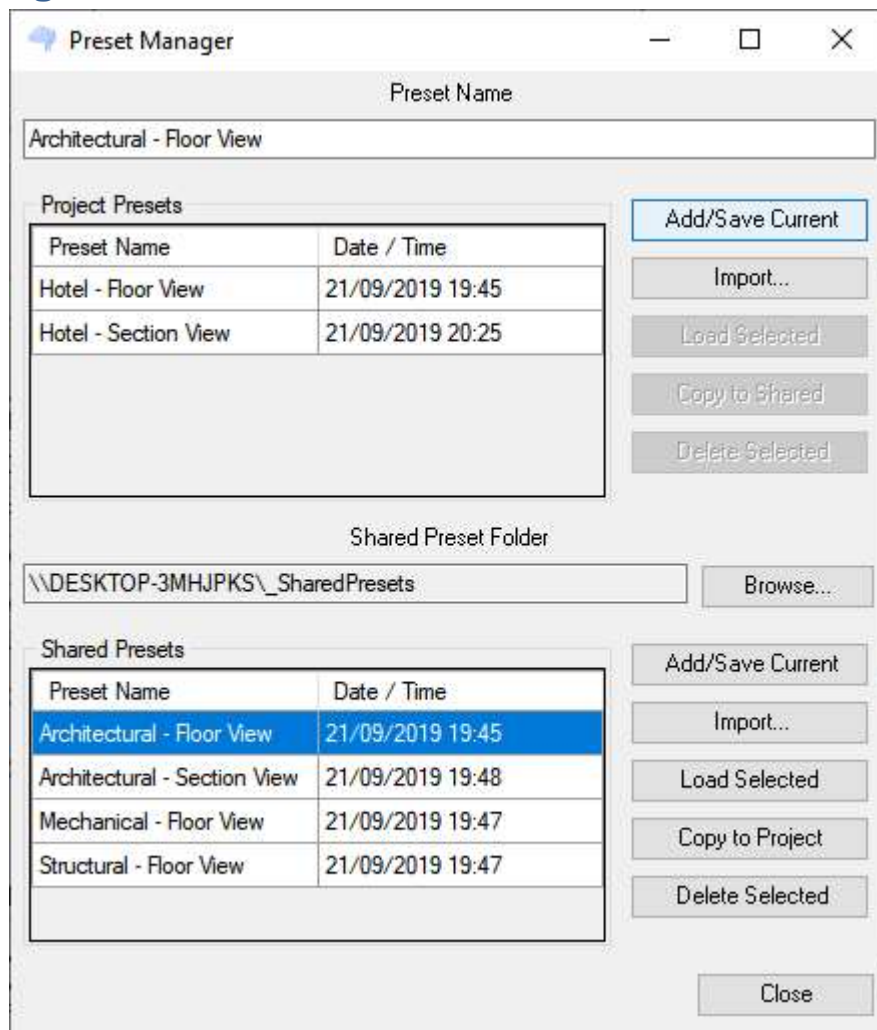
Preset Manager

Preset Name

Architectural - Floor View

Project Presets

| Preset Name | Date / Time |
|---|---|
| Hotel - Floor View | 21/09/2019 19:45 |
| Hotel - Section View | 21/09/2019 20:25 |

Add/Save Current

Import...

Load Selected

Copy to Shared

Delete Selected

Shared Preset Folder

\\DESKTOP-3MHJPKS\_SharedPresets

Browse...

Shared Presets

| Preset Name | Date / Time |
|---|---|
| Architectural - Floor View | 21/09/2019 19:45 |
| Architectural - Section View | 21/09/2019 19:48 |
| Mechanical - Floor View | 21/09/2019 19:47 |
| Structural - Floor View | 21/09/2019 19:47 |

Add/Save Current

Import...

Load Selected

Copy to Project

Delete Selected

Close